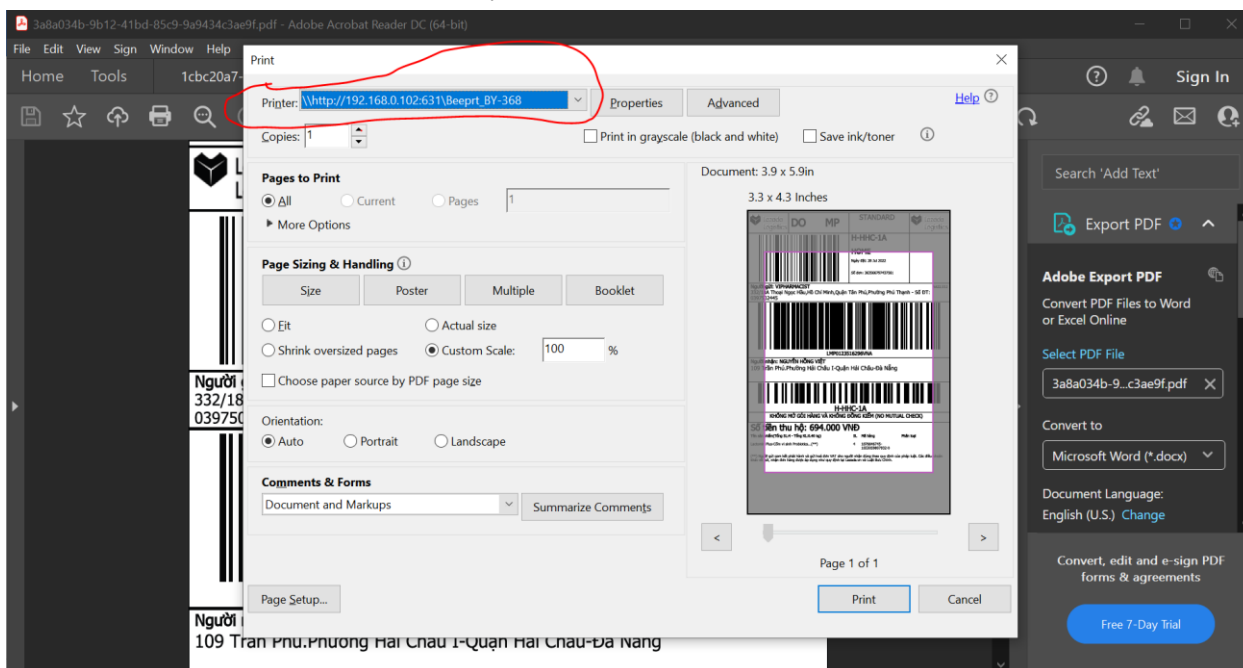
3a8a034b-9b12-41bd-85c9-9a9434c3ae9f.pdf - Adobe Acrobat Reader DC (64-bit)

File Edit View Sign Window Help

Home Tools 1cbc20a7-

Sign In

Print

Printer: \\http://192.168.0.102:631\Beeprt_BY-368

Properties

Advanced

Help

Copies: 1

Print in grayscale (black and white)

Save ink/toner

Pages to Print

All

Current

Pages 1

More Options

Page Sizing & Handling

Size

Poster

Multiple

Booklet

Fit

Actual size

Shrink oversized pages

Custom Scale: 100 %

Choose paper source by PDF page size

Orientation:

Auto

Portrait

Landscape

Comments & Forms

Document and Markups

Summarize Comments

Document: 3.9 x 5.9in

3.3 x 4.3 Inches

DO MP

STANDARD

H-HHC-1A

H-HHC-1A

KHÔNG MỞ GÓI HÀNG VÀ KHÔNG ĐỒNG KIỂM (NO MUTUAL CHECK)

Số tiền thu hộ: 694.000 VNĐ

Page 1 of 1

Page Setup...

Print

Cancel

Search 'Add Text'

Export PDF

Adobe Export PDF

Convert PDF Files to Word or Excel Online

Select PDF File

3a8a034b-9...c3ae9f.pdf

Convert to

Microsoft Word (*.docx)

Document Language:

English (U.S.) Change

Convert, edit and e-sign PDF forms & agreements

Free 7-Day Trial

Người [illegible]
332/18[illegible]
039750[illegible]

Người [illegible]
109 Trần Phú.Phường Hải Châu I-Quận Hải Châu-Đà Nẵng